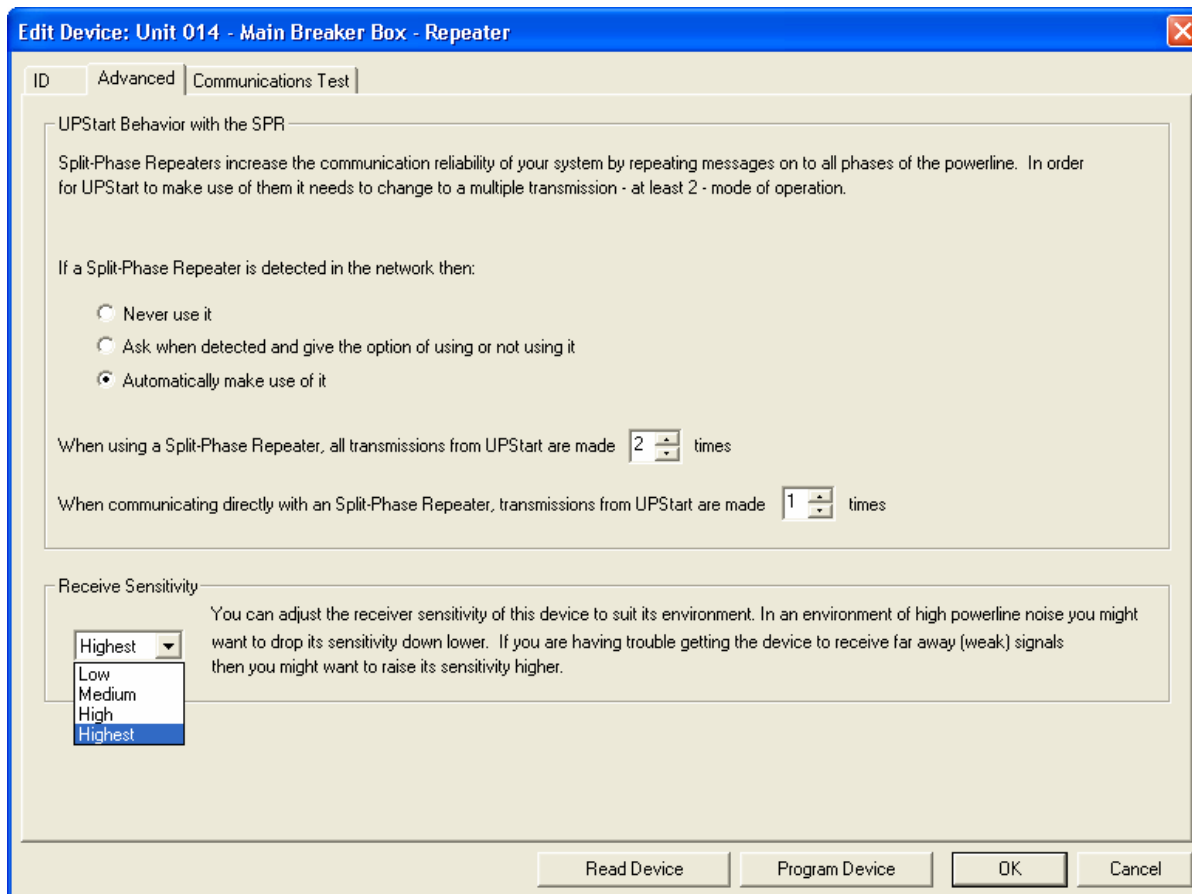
Edit Device: Unit 014 - Main Breaker Box - Repeater

ID | Advanced | Communications Test

UPStart Behavior with the SPR

Split-Phase Repeaters increase the communication reliability of your system by repeating messages on to all phases of the powerline. In order for UPStart to make use of them it needs to change to a multiple transmission - at least 2 - mode of operation.

If a Split-Phase Repeater is detected in the network then:

Never use it

Ask when detected and give the option of using or not using it

Automatically make use of it

When using a Split-Phase Repeater, all transmissions from UPStart are made 2 times

When communicating directly with an Split-Phase Repeater, transmissions from UPStart are made 1 times

Receive Sensitivity

Highest

Low
Medium
High
Highest

You can adjust the receiver sensitivity of this device to suit its environment. In an environment of high powerline noise you might want to drop its sensitivity down lower. If you are having trouble getting the device to receive far away (weak) signals then you might want to raise its sensitivity higher.

Read Device | Program Device | OK | Cancel